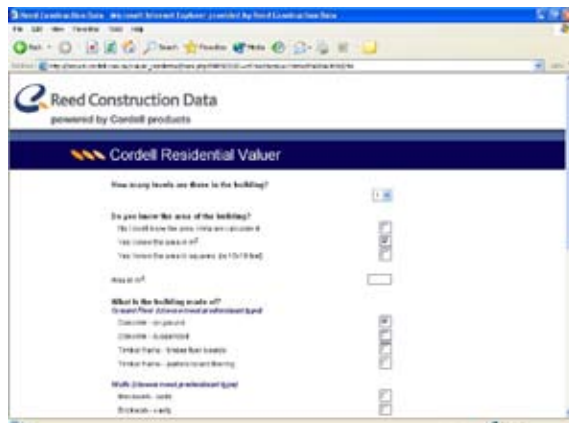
Reed Construction Data - Microsoft Internet Explorer provided by Reed Construction Data

File Edit View Favorites Tools Help

Back Search Favorites Media

Address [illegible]

Reed Construction Data
powered by Cordell products

Cordell Residential Valuer

How many levels are there in the building?

Do you know the area of the building?
No I would like to use a help me calculate it
Yes I know the area in m²
Yes I know the area in squares (ie 10x10 feet)

Area in m²

What is the building made of?
Ground Floor (choose most predominant type)
Concrete - on ground
Concrete - suspended
Timber frame - timber floor boards
Timber frame - particle board flooring

Walls (choose most predominant type)
Brickwork - solid
Brickwork - cavity